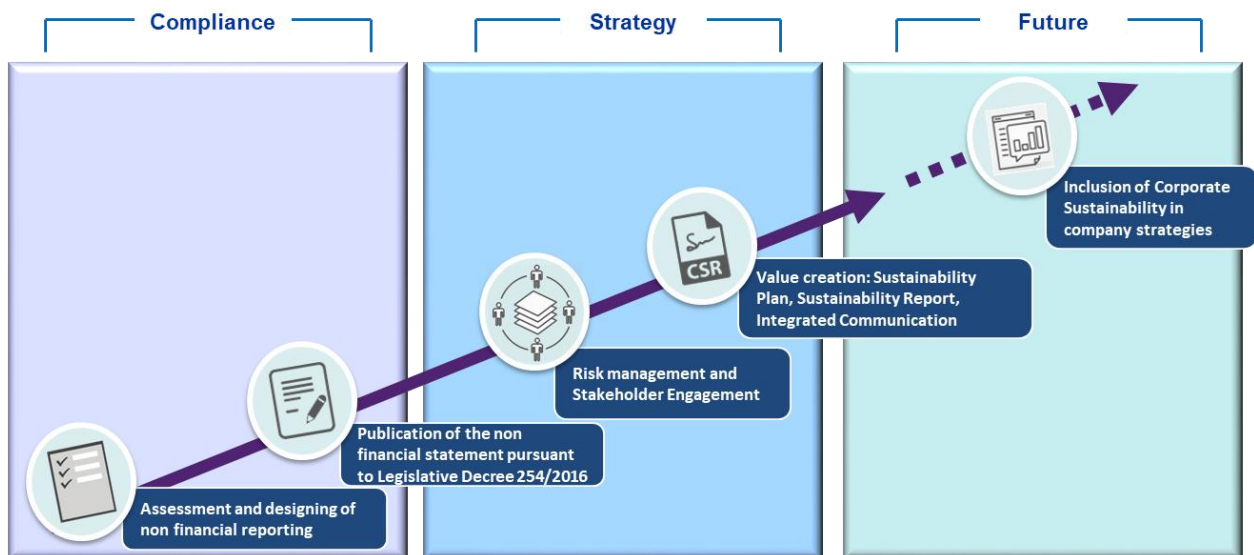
Compliance

Strategy

Future

Inclusion of Corporate Sustainability in company strategies

CSR

Value creation: Sustainability Plan, Sustainability Report, Integrated Communication

Risk management and Stakeholder Engagement

Publication of the non financial statement pursuant to Legislative Decree 254/2016

Assessment and designing of non financial reporting